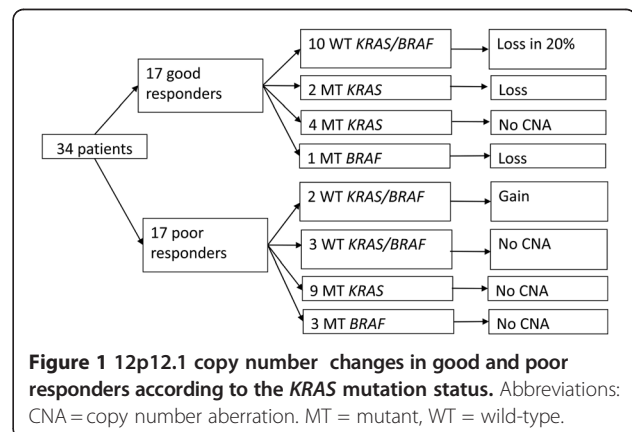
34 patients

17 good responders

10 WT *KRAS/BRAF*

Loss in 20%

2 MT *KRAS*

Loss

4 MT *KRAS*

No CNA

1 MT *BRAF*

Loss

17 poor responders

2 WT *KRAS/BRAF*

Gain

3 WT *KRAS/BRAF*

No CNA

9 MT *KRAS*

No CNA

3 MT *BRAF*

No CNA

**Figure 1 12p12.1 copy number changes in good and poor responders according to the *KRAS* mutation status.** Abbreviations: CNA = copy number aberration. MT = mutant, WT = wild-type.